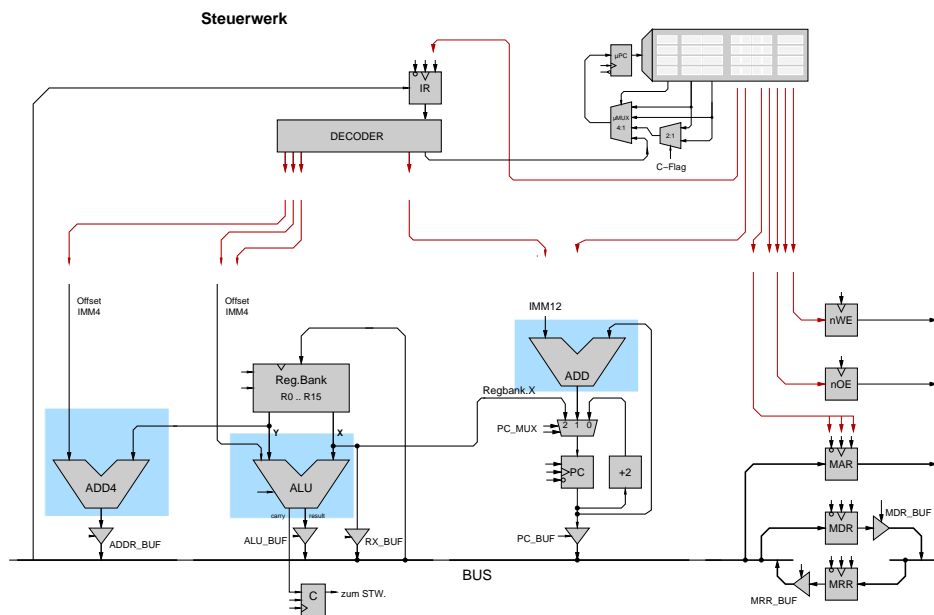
Steuerwerk

IR

DECODER

µPC

µMUX 4:1

2:1

C–Flag

Offset IMM4

Offset IMM4

IMM12

ADD

Regbank.X

Reg.Bank
R0 .. R15

Y

X

PC_MUX

2 1 0

PC

+2

ADD4

ALU

carry result

nWE

nOE

MAR

MDR

MDR_BUF

MRR

MRR_BUF

ADDR_BUF

ALU_BUF

RX_BUF

PC_BUF

BUS

C

zum STW.